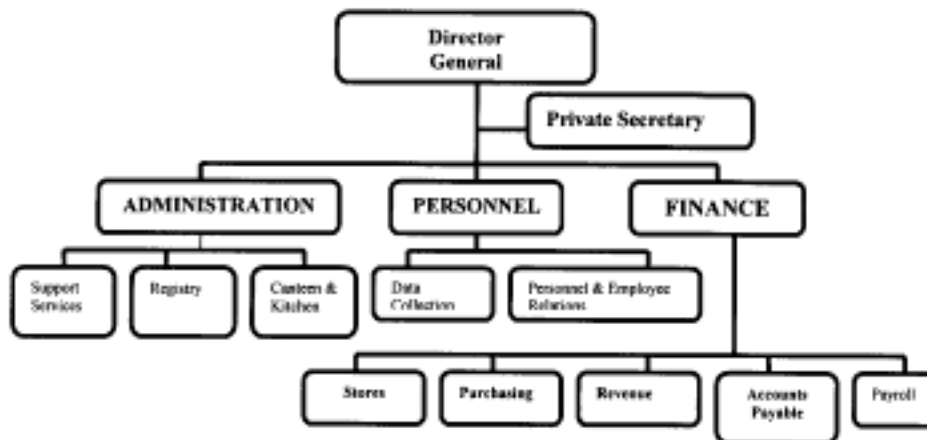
Director General

Private Secretary

ADMINISTRATION

PERSONNEL

FINANCE

Support Services

Registry

Canteen & Kitchen

Data Collection

Personnel & Employee Relations

Stores

Purchasing

Revenue

Accounts Payable

Payroll